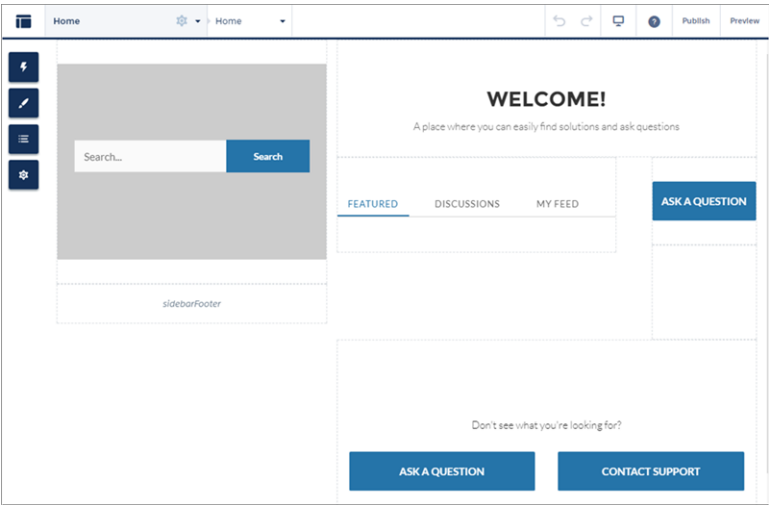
Home
Home
Publish
Preview

Search...
Search

sidebarFooter

WELCOME!
A place where you can easily find solutions and ask questions

FEATURED
DISCUSSIONS
MY FEED

ASK A QUESTION

Don't see what you're looking for?

ASK A QUESTION
CONTACT SUPPORT